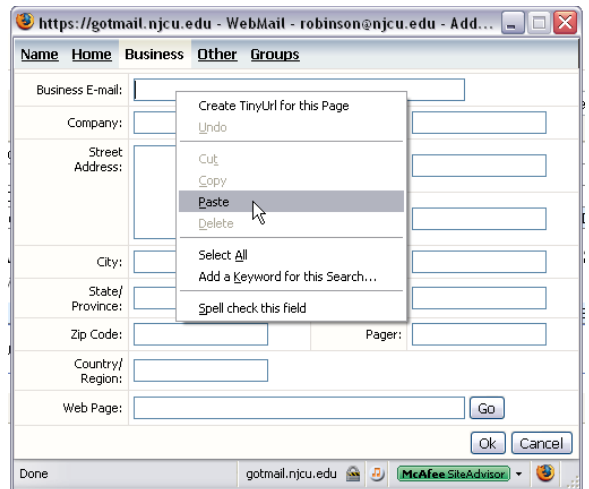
https://gotmail.njcu.edu - WebMail - robinson@njcu.edu - Add...

Name Home Business Other Groups

Business E-mail:

Company:

Street Address:

City:

State/ Province:

Zip Code:

Pager:

Country/ Region:

Web Page:

Go

Create TinyUrl for this Page
Undo
Cut
Copy
Paste
Delete
Select All
Add a Keyword for this Search...
Spell check this field

Ok Cancel

Done gotmail.njcu.edu McAfee SiteAdvisor